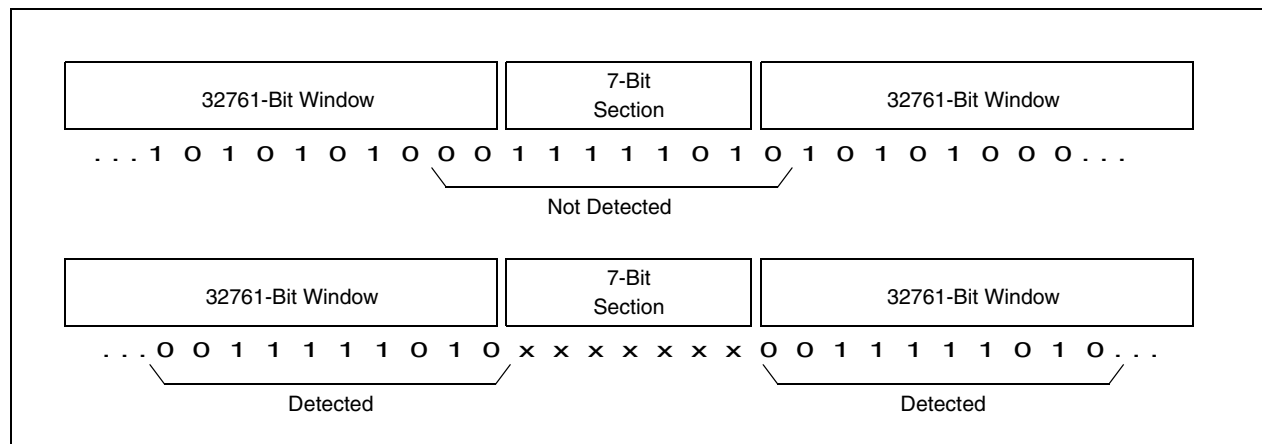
| 32761-Bit Window | 7-Bit Section | 32761-Bit Window |
|---|---|---|

. . . 1 0 1 0 1 0 1 0 0 0 1 1 1 1 1 0 1 0 1 0 1 0 1 0 0 0 . . .

Not Detected

| 32761-Bit Window | 7-Bit Section | 32761-Bit Window |
|---|---|---|

. . . 0 0 1 1 1 1 1 0 1 0 x x x x x x x 0 0 1 1 1 1 1 0 1 0 . . .

Detected

Detected